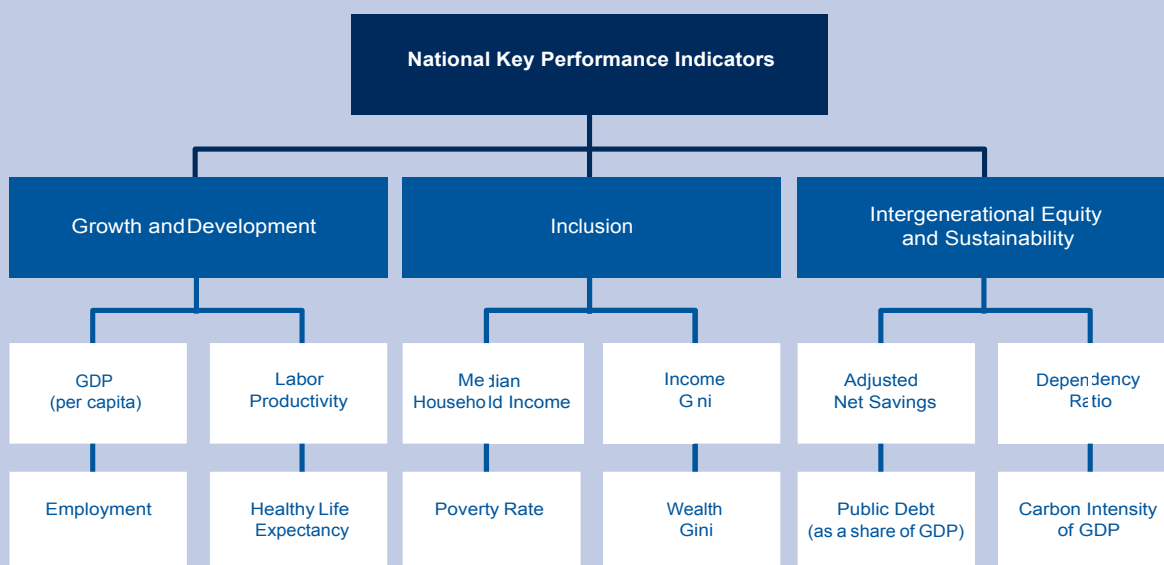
National Key Performance Indicators

Growth and Development

Inclusion

Intergenerational Equity and Sustainability

GDP (per capita)

Labor Productivity

Median Household Income

Income Gini

Adjusted Net Savings

Dependency Ratio

Employment

Healthy Life Expectancy

Poverty Rate

Wealth Gini

Public Debt (as a share of GDP)

Carbon Intensity of GDP